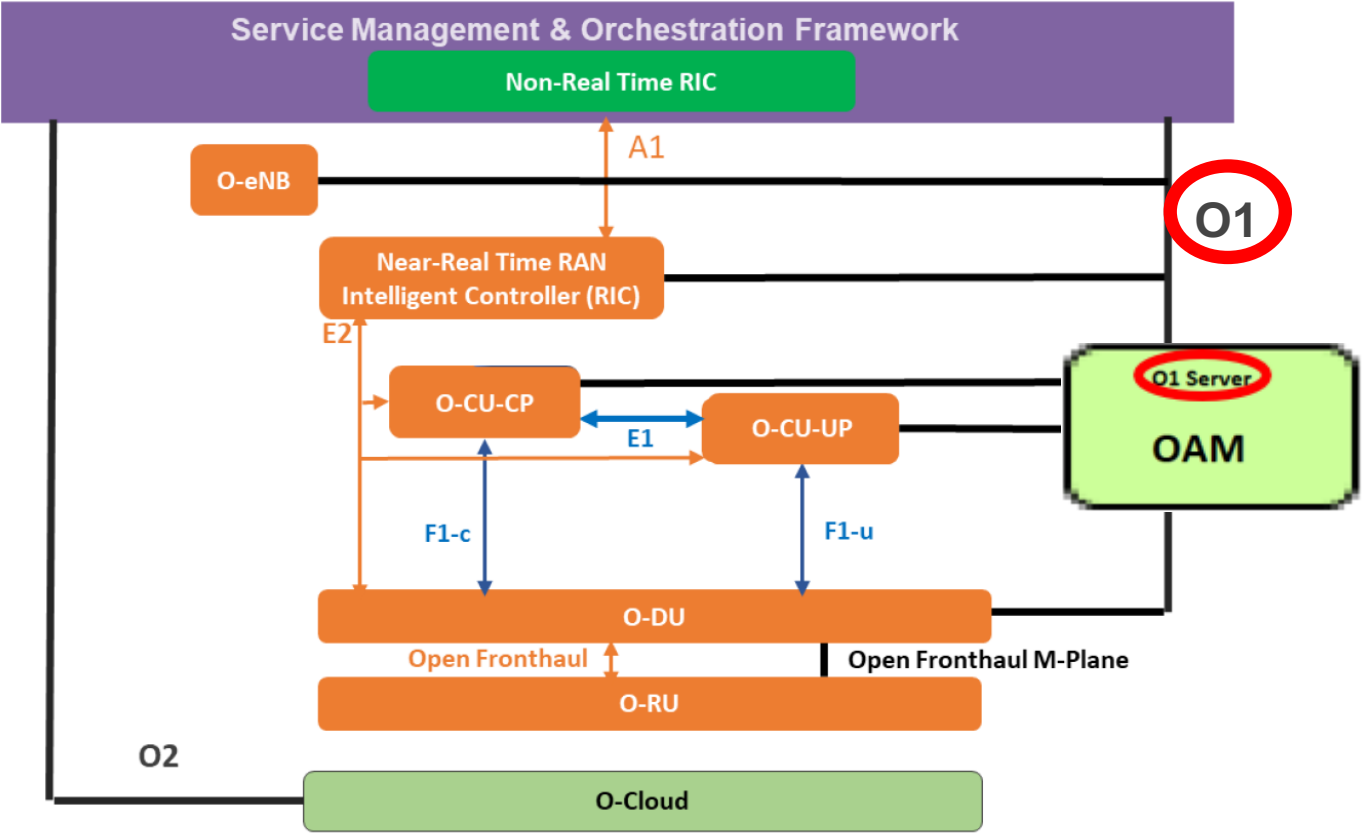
Service Management & Orchestration Framework

Non-Real Time RIC

A1

O-eNB

O1

Near-Real Time RAN Intelligent Controller (RIC)

E2

O-CU-CP

E1

O-CU-UP

O1 Server

OAM

F1-c

F1-u

O-DU

Open Fronthaul

Open Fronthaul M-Plane

O-RU

O2

O-Cloud